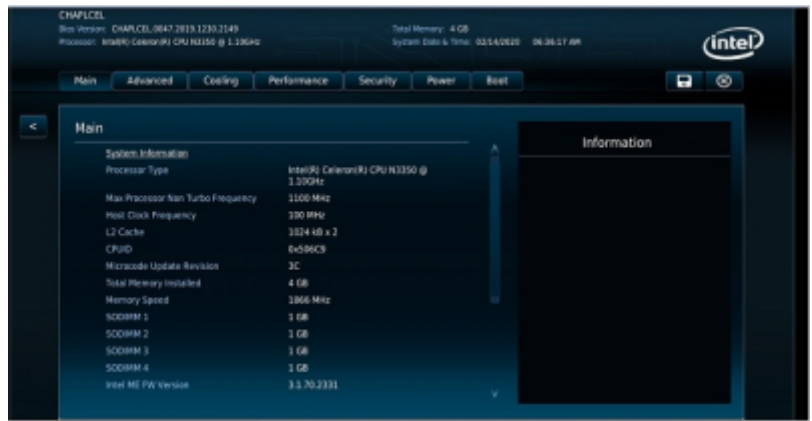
CHAPLCEL
Bios Version: CHAPLCEL.0047.2019.1230.2149
Processor: Intel(R) Celeron(R) CPU N3350 @ 1.10GHz

Total Memory: 4 GB
System Date & Time: 02/14/2020 06:36:17 AM

intel

Main
Advanced
Cooling
Performance
Security
Power
Boot

<

Main

System Information

| | |
|---|---|
| Processor Type | Intel(R) Celeron(R) CPU N3350 @ 1.10GHz |
| Max Processor Non Turbo Frequency | 1100 MHz |
| Host Clock Frequency | 100 MHz |
| L2 Cache | 1024 kB x 2 |
| CPUID | 0x506C9 |
| Microcode Update Revision | 3C |
| Total Memory Installed | 4 GB |
| Memory Speed | 1866 MHz |
| SODIMM 1 | 1 GB |
| SODIMM 2 | 1 GB |
| SODIMM 3 | 1 GB |
| SODIMM 4 | 1 GB |
| Intel ME FW Version | 3.1.70.2331 |

Information